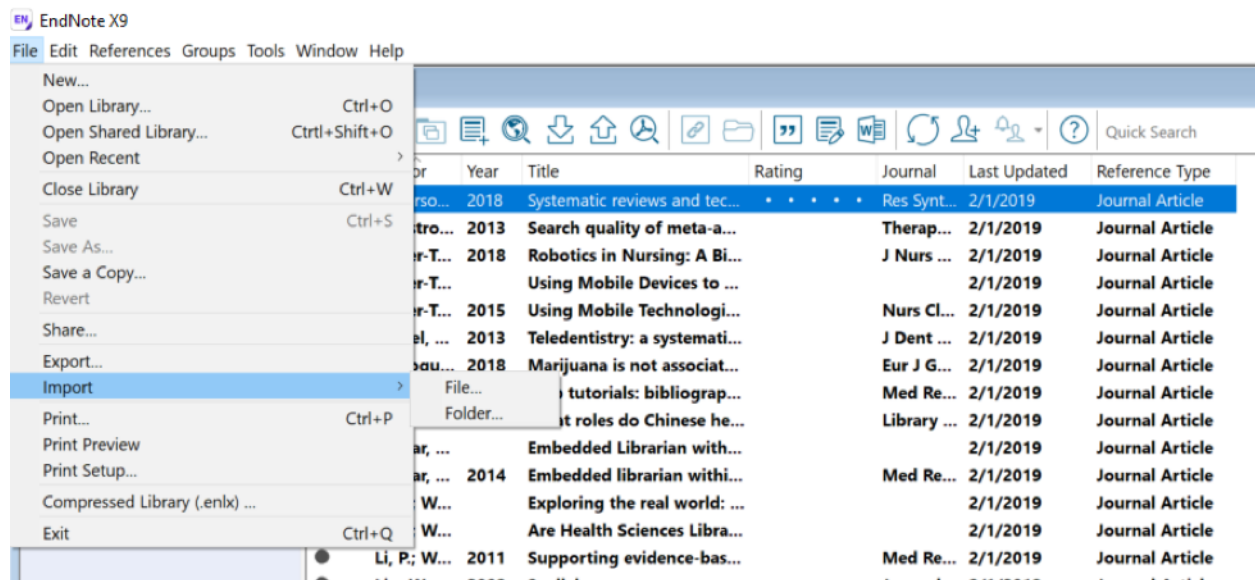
EndNote X9

File Edit References Groups Tools Window Help

New...
Open Library... Ctrl+O
Open Shared Library... Ctrtl+Shift+O
Open Recent
Close Library Ctrl+W
Save Ctrl+S
Save As...
Save a Copy...
Revert
Share...
Export...
Import
Print... Ctrl+P
Print Preview
Print Setup...
Compressed Library (.enlx) ...
Exit Ctrl+Q

File...
Folder...

Quick Search

| ...r | Year | Title | Rating | Journal | Last Updated | Reference Type |
|---|---|---|---|---|---|---|
| ...rso... | 2018 | Systematic reviews and tec... | • • • • • | Res Synt... | 2/1/2019 | Journal Article |
| ...stro... | 2013 | Search quality of meta-a... | | Therap... | 2/1/2019 | Journal Article |
| ...r-T... | 2018 | Robotics in Nursing: A Bi... | | J Nurs ... | 2/1/2019 | Journal Article |
| ...r-T... | | Using Mobile Devices to ... | | | 2/1/2019 | Journal Article |
| ...r-T... | 2015 | Using Mobile Technologi... | | Nurs Cl... | 2/1/2019 | Journal Article |
| ...el, ... | 2013 | Teledentistry: a systemati... | | J Dent ... | 2/1/2019 | Journal Article |
| ...ogu... | 2018 | Marijuana is not associat... | | Eur J G... | 2/1/2019 | Journal Article |
| | | ...tutorials: bibliograp... | | Med Re... | 2/1/2019 | Journal Article |
| | | ...t roles do Chinese he... | | Library ... | 2/1/2019 | Journal Article |
| ...ar, ... | | Embedded Librarian with... | | | 2/1/2019 | Journal Article |
| ...ar, ... | 2014 | Embedded librarian withi... | | Med Re... | 2/1/2019 | Journal Article |
| ...; W... | | Exploring the real world: ... | | | 2/1/2019 | Journal Article |
| ...; W... | | Are Health Sciences Libra... | | | 2/1/2019 | Journal Article |
| Li, P.; W... | 2011 | Supporting evidence-bas... | | Med Re... | 2/1/2019 | Journal Article |